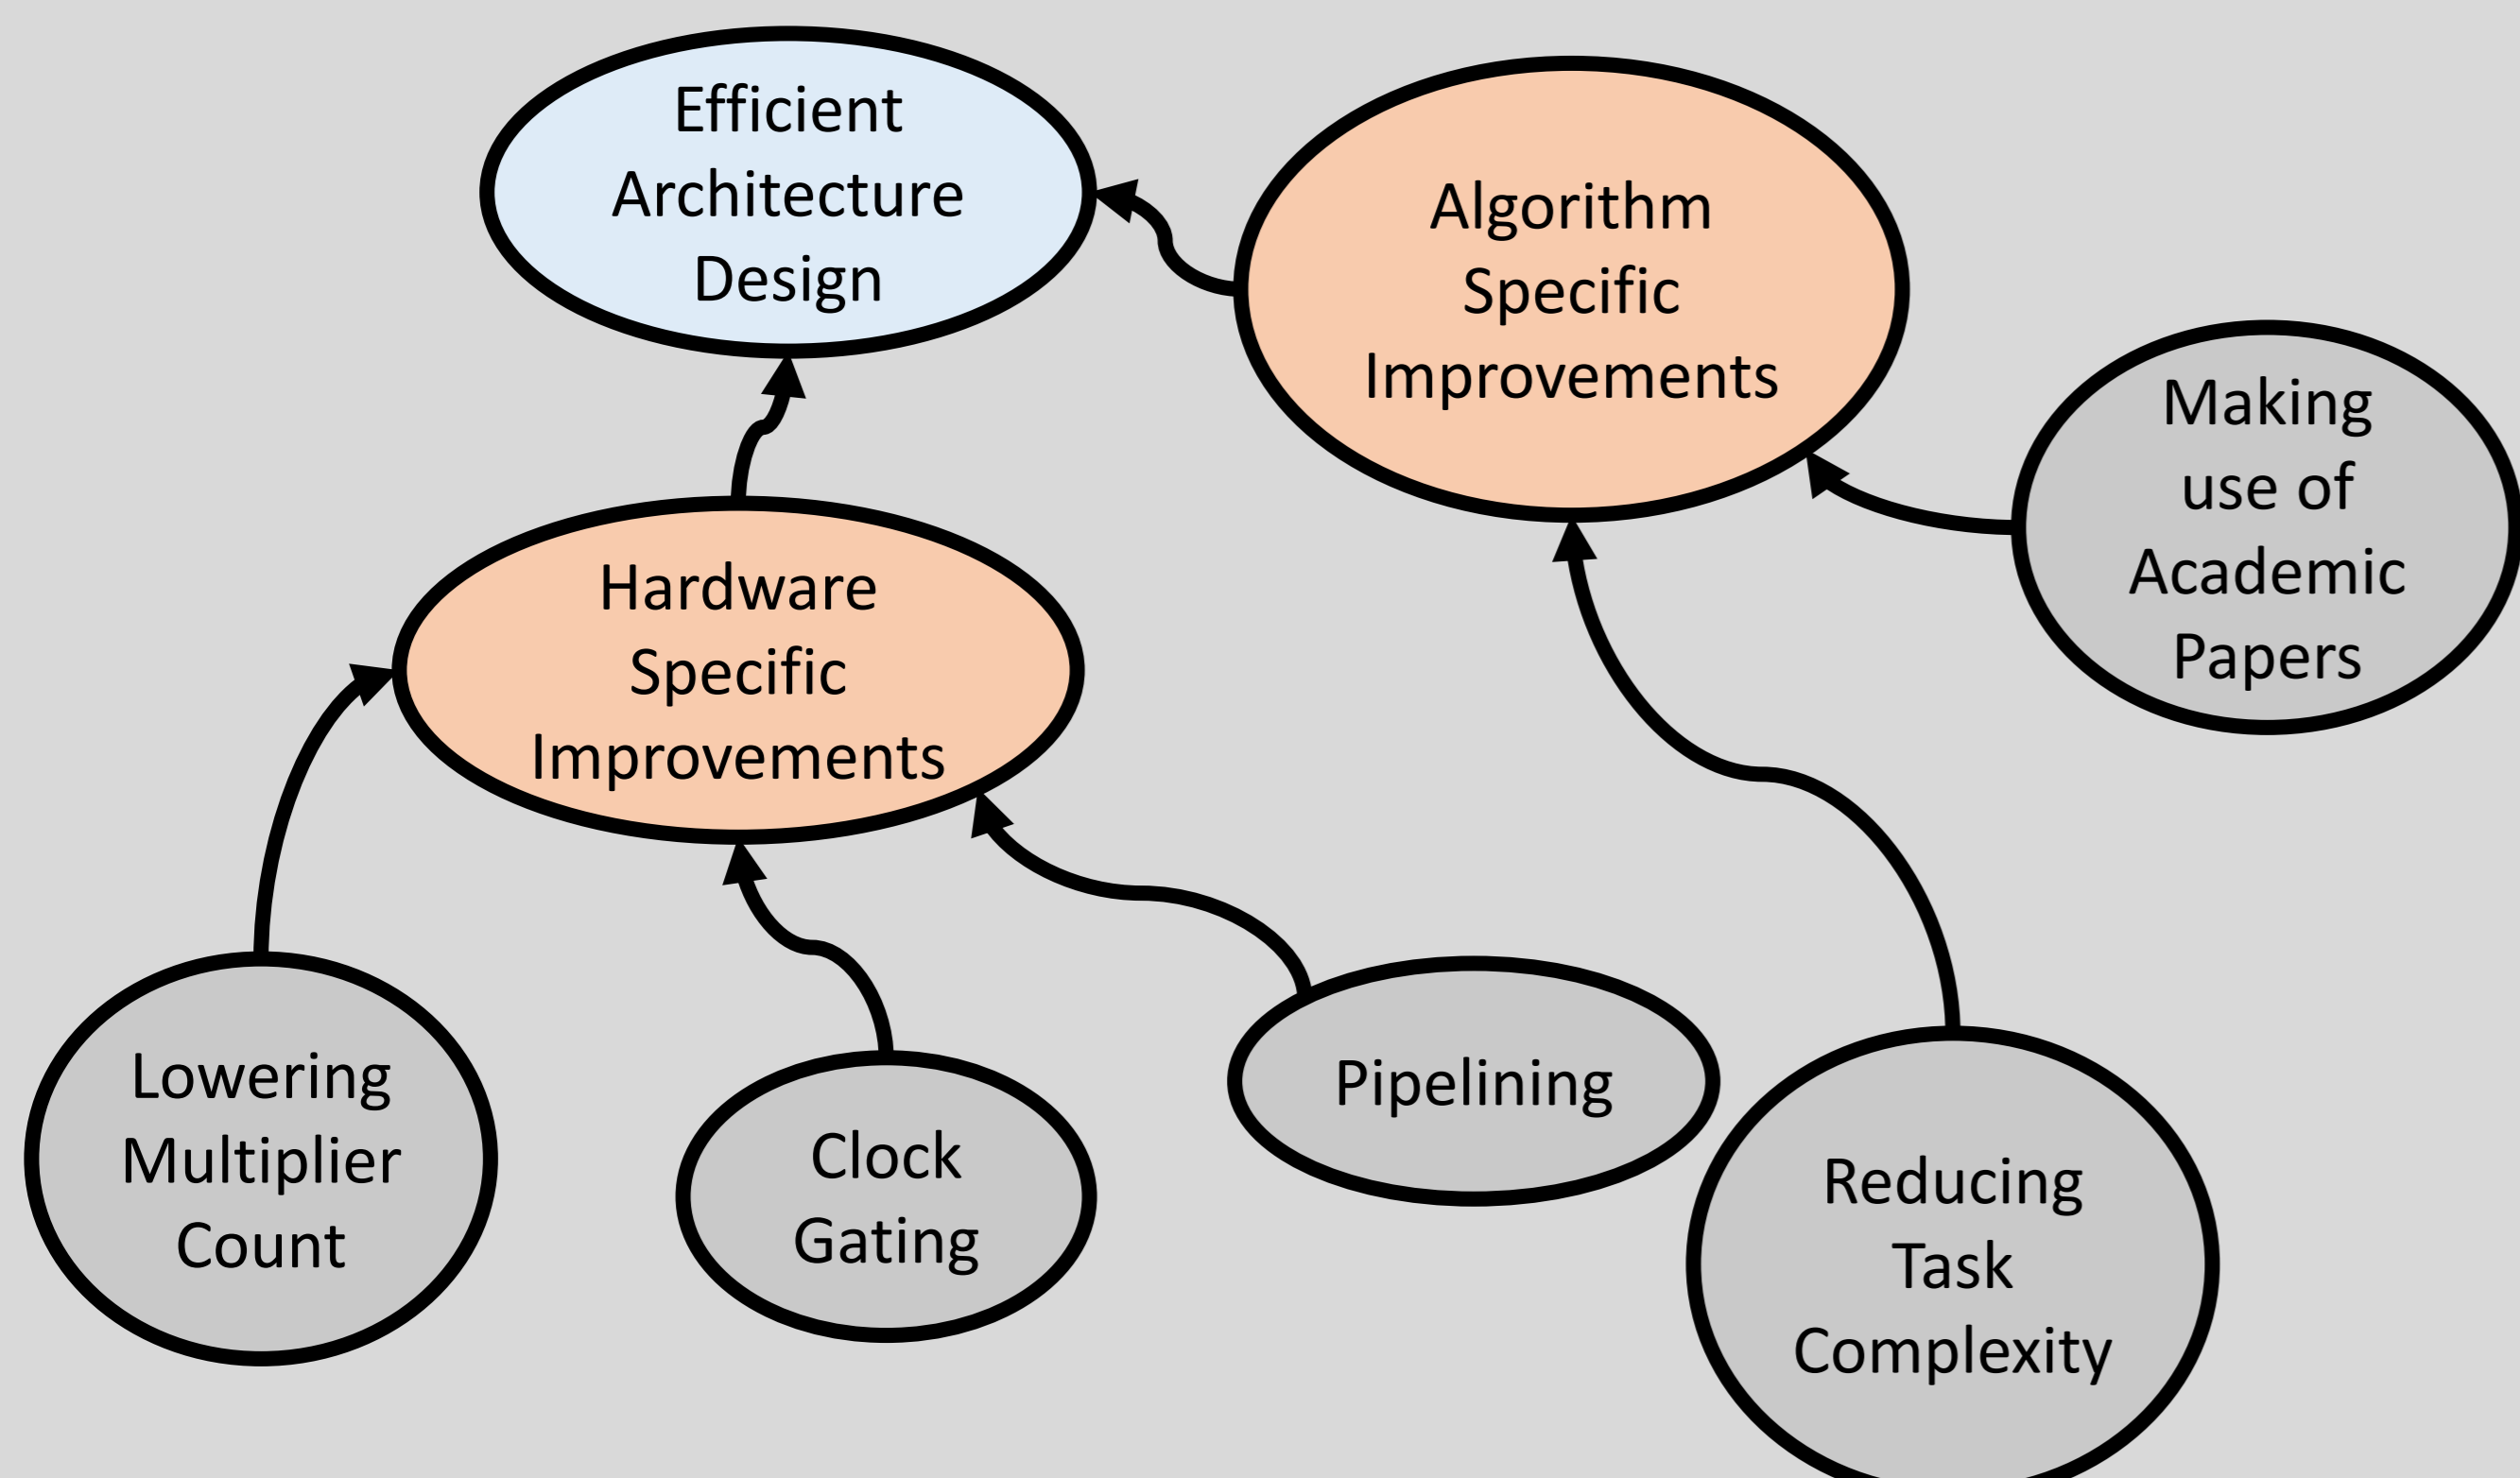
Efficient Architecture Design

Algorithm Specific Improvements

Making use of Academic Papers

Hardware Specific Improvements

Lowering Multiplier Count

Clock Gating

Pipelining

Reducing Task Complexity